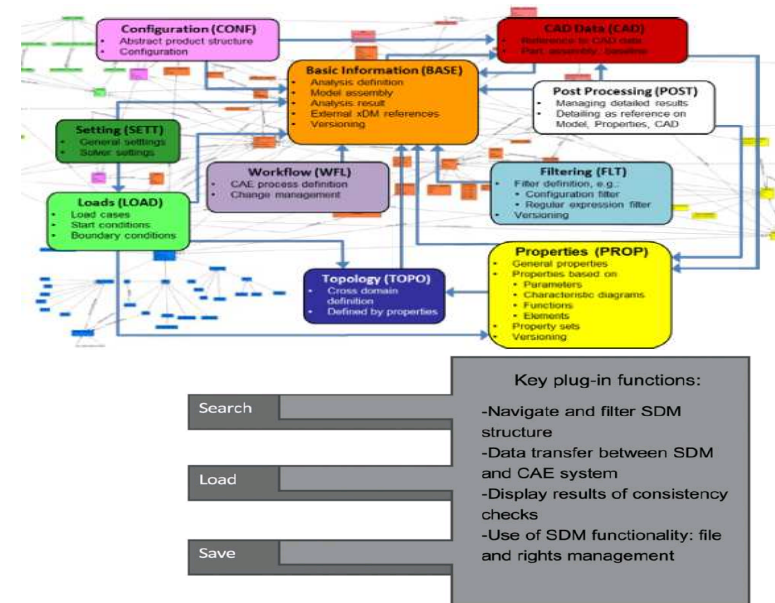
Configuration (CONF)
- Abstract product structure
- Configuration

CAD Data (CAD)
- Reference to CAD data
- Part, assembly, baseline

Basic Information (BASE)
- Analysis definition
- Model assembly
- Analysis result
- External xDM references
- Versioning

Post Processing (POST)
- Managing detailed results
- Detailing as reference on Model, Properties, CAD

Setting (SETT)
- General settings
- Solver settings

Workflow (WFL)
- CAE process definition
- Change management

Filtering (FLT)
- Filter definition, e.g.:
  - Configuration filter
  - Regular expression filter
- Versioning

Loads (LOAD)
- Load cases
- Start conditions
- Boundary conditions

Topology (TOPO)
- Cross domain definition
- Defined by properties

Properties (PROP)
- General properties
- Properties based on
  - Parameters
  - Characteristic diagrams
  - Functions
  - Elements
- Property sets
- Versioning

Search

Load

Save

Key plug-in functions:
-Navigate and filter SDM structure
-Data transfer between SDM and CAE system
-Display results of consistency checks
-Use of SDM functionality: file and rights management